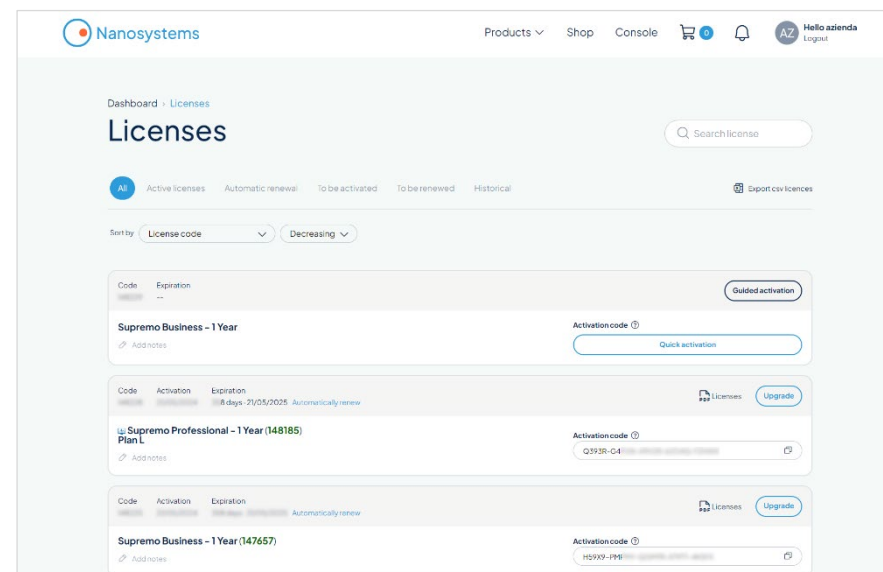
Nanosystems

Products Shop Console 0 AZ Hello azienda Logout

Dashboard › Licenses

Licenses

Search license

All Active licenses Automatic renewal To be activated To be renewed Historical

Export csv licences

Sort by License code Decreasing

Code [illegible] Expiration --

Guided activation

Supremo Business - 1 Year

Add notes

Activation code

Quick activation

Code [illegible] Activation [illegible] Expiration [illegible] days - 21/05/2025 Automatically renew

Licenses Upgrade

Supremo Professional - 1 Year (148185) Plan L

Add notes

Activation code

Q393R-C4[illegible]

Code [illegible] Activation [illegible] Expiration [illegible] Automatically renew

Licenses Upgrade

Supremo Business - 1 Year (147657)

Add notes

Activation code

H59X9-PMF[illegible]